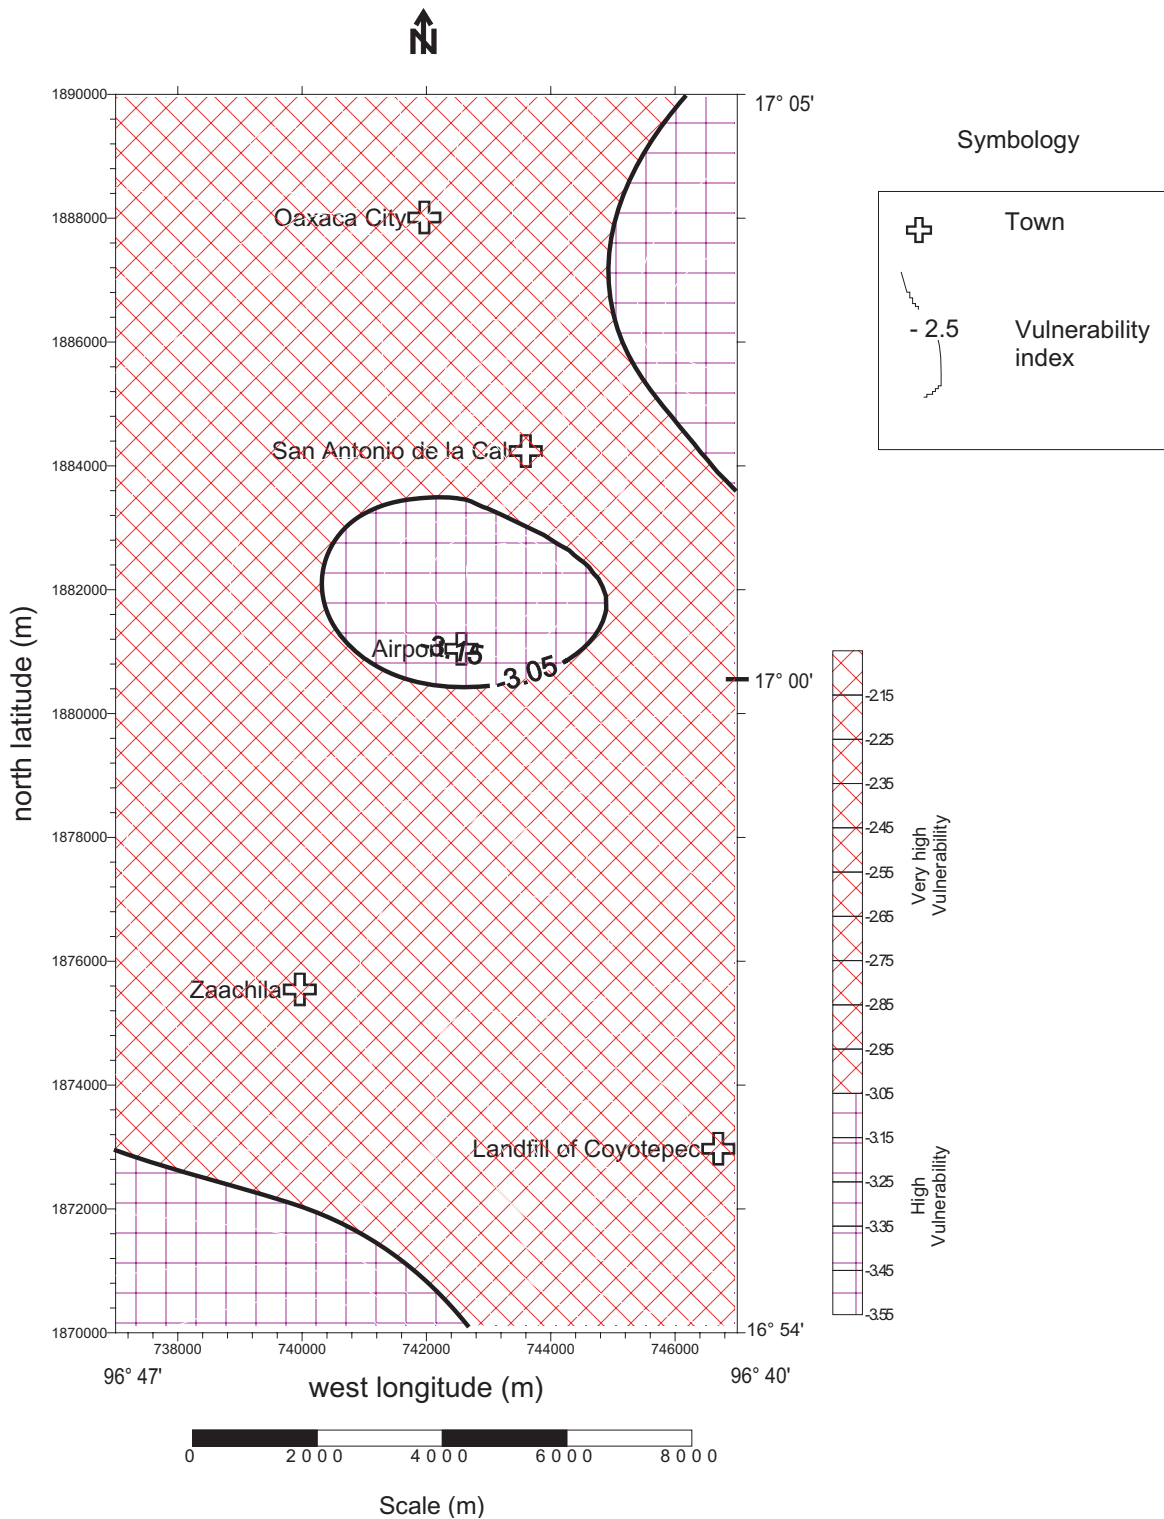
N

17° 05'

Symbology

Town

- 2.5

Vulnerability index

1890000
1888000
1886000
1884000
1882000
1880000
1878000
1876000
1874000
1872000
1870000

north latitude (m)

Oaxaca City

San Antonio de la Cal

Airport

-3.15

-3.05

17° 00'

Zaachila

Landfill of Coyotepec

16° 54'

738000
740000
742000
744000
746000

96° 47'

west longitude (m)

96° 40'

-2.15
-2.25
-2.35
-2.45
-2.55
-2.65
-2.75
-2.85
-2.95
-3.05
-3.15
-3.25
-3.35
-3.45
-3.55

Very high Vulnerability

High Vulnerability

0 2000 4000 6000 8000

Scale (m)